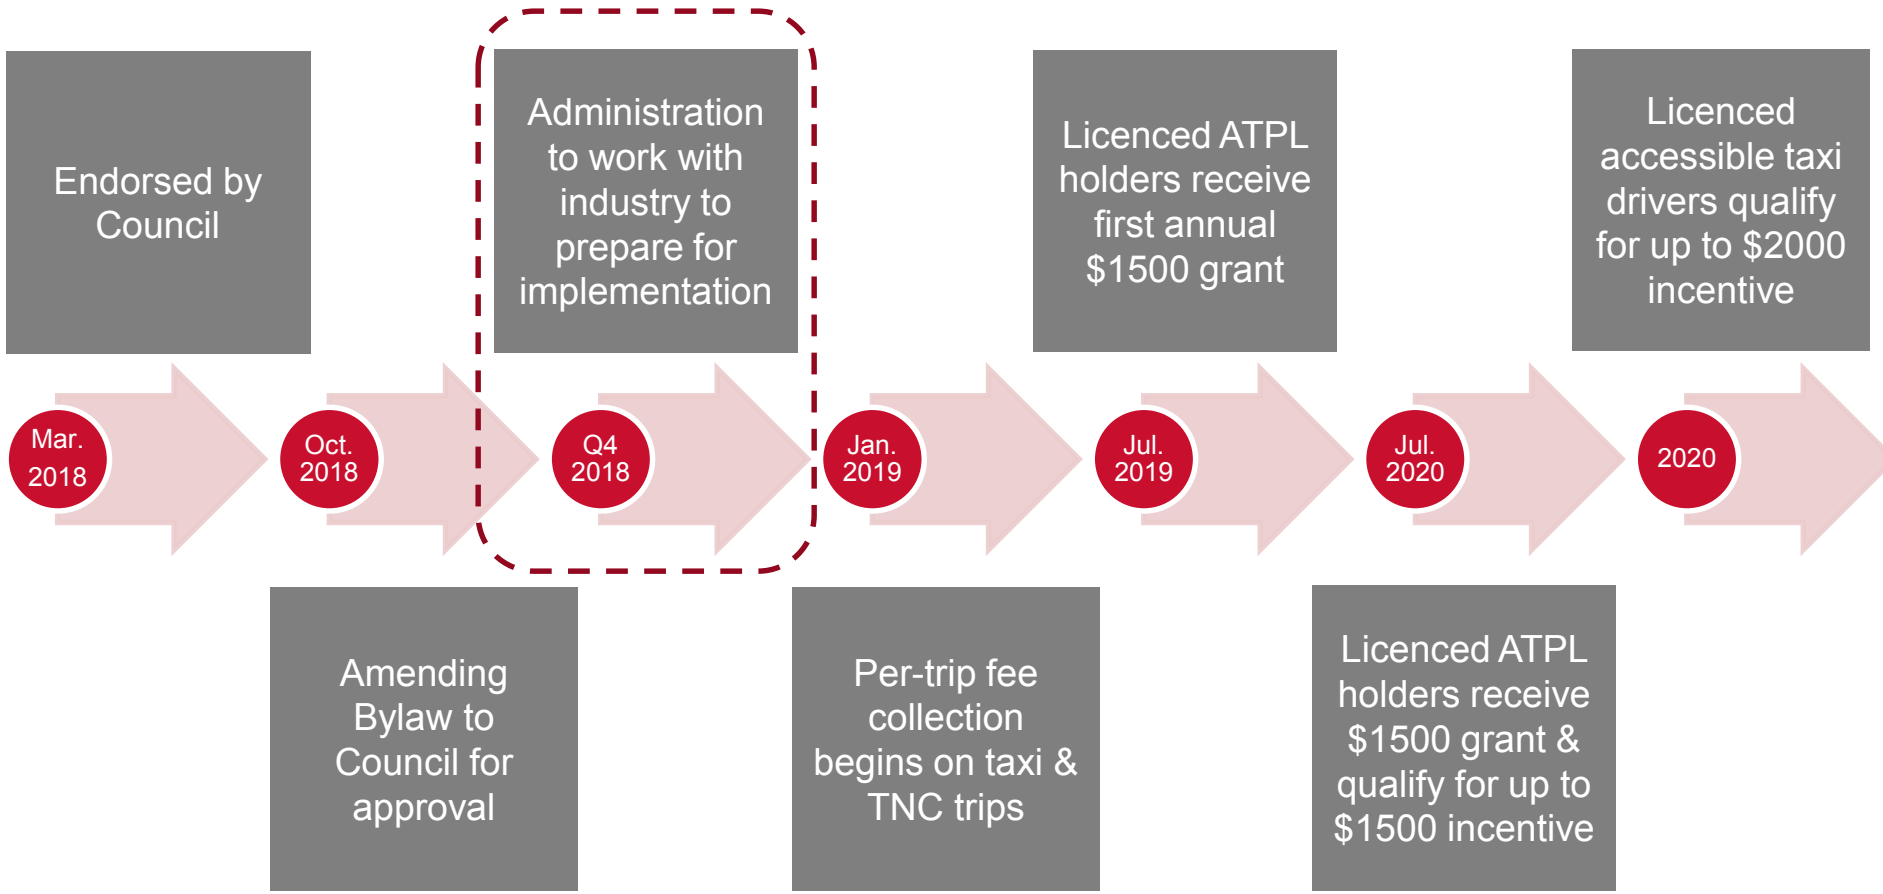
Endorsed by Council

Mar. 2018

Oct. 2018

Amending Bylaw to Council for approval

Administration to work with industry to prepare for implementation

Q4 2018

Jan. 2019

Per-trip fee collection begins on taxi & TNC trips

Licenced ATPL holders receive first annual $1500 grant

Jul. 2019

Jul. 2020

Licenced ATPL holders receive $1500 grant & qualify for up to $1500 incentive

Licenced accessible taxi drivers qualify for up to $2000 incentive

2020